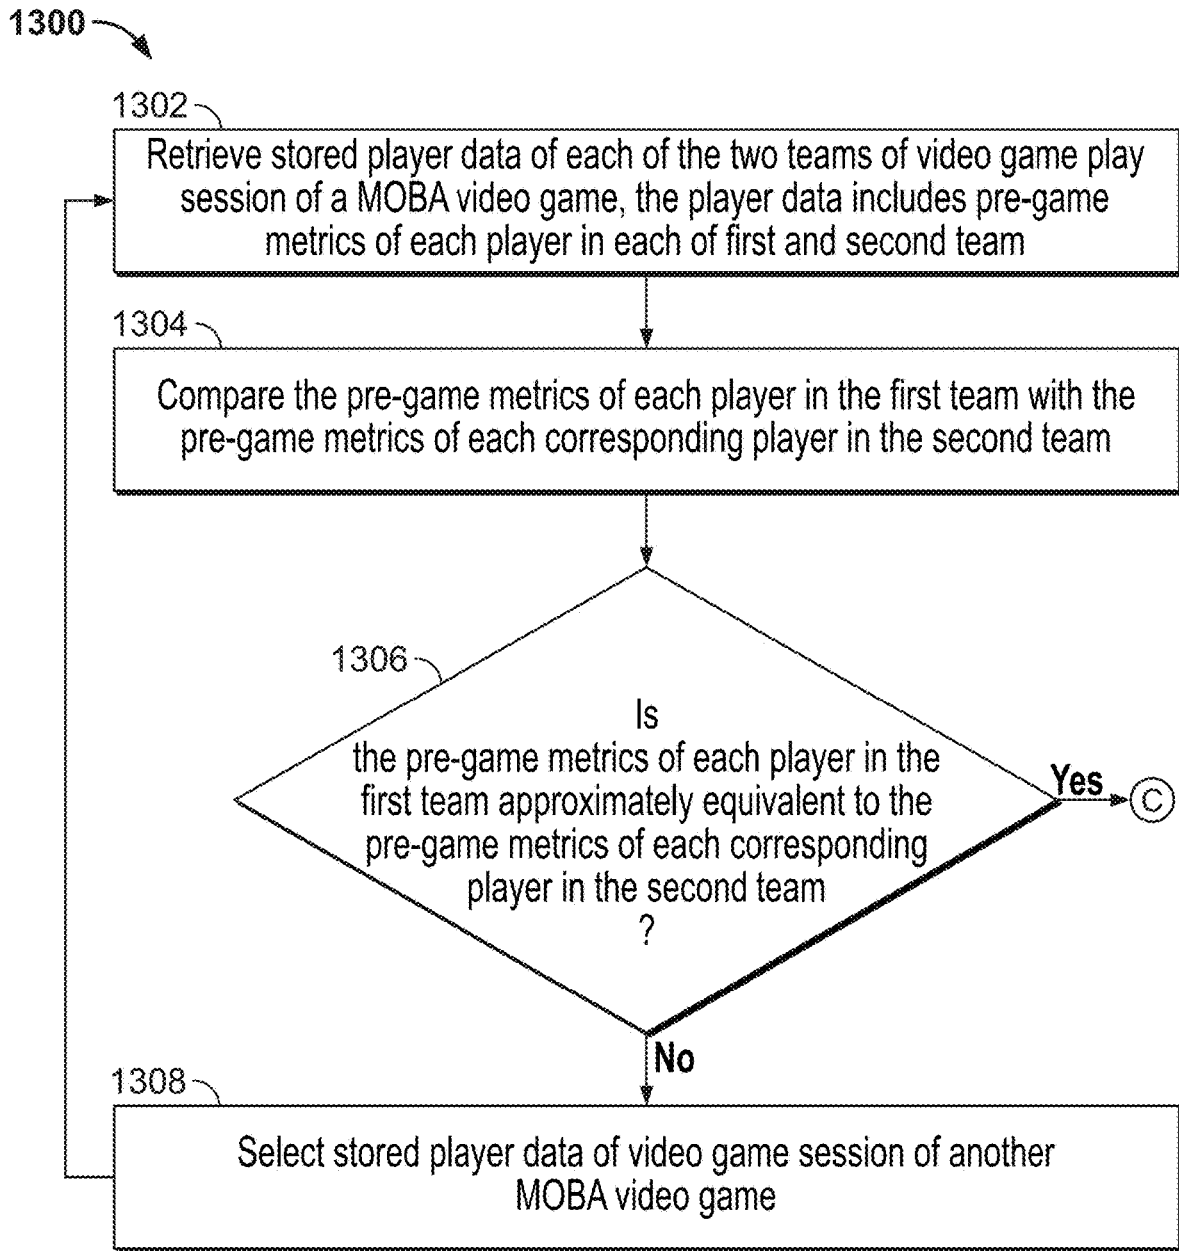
1300

1302

Retrieve stored player data of each of the two teams of video game play session of a MOBA video game, the player data includes pre-game metrics of each player in each of first and second team

1304

Compare the pre-game metrics of each player in the first team with the pre-game metrics of each corresponding player in the second team

1306

Is the pre-game metrics of each player in the first team approximately equivalent to the pre-game metrics of each corresponding player in the second team ?

Yes

C

No

1308

Select stored player data of video game session of another MOBA video game